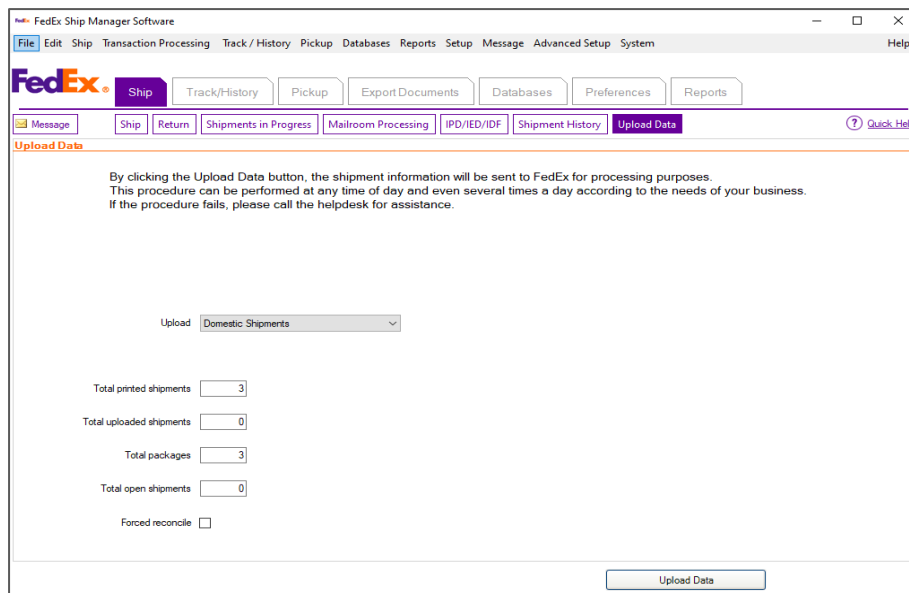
FedEx FedEx Ship Manager Software

File Edit Ship Transaction Processing Track / History Pickup Databases Reports Setup Message Advanced Setup System Help

FedEx.

Ship Track/History Pickup Export Documents Databases Preferences Reports

Message Ship Return Shipments in Progress Mailroom Processing IPD/IED/IDF Shipment History Upload Data

Quick Hel

Upload Data

By clicking the Upload Data button, the shipment information will be sent to FedEx for processing purposes.
This procedure can be performed at any time of day and even several times a day according to the needs of your business.
If the procedure fails, please call the helpdesk for assistance.

Upload Domestic Shipments

Total printed shipments 3

Total uploaded shipments 0

Total packages 3

Total open shipments 0

Forced reconcile

Upload Data